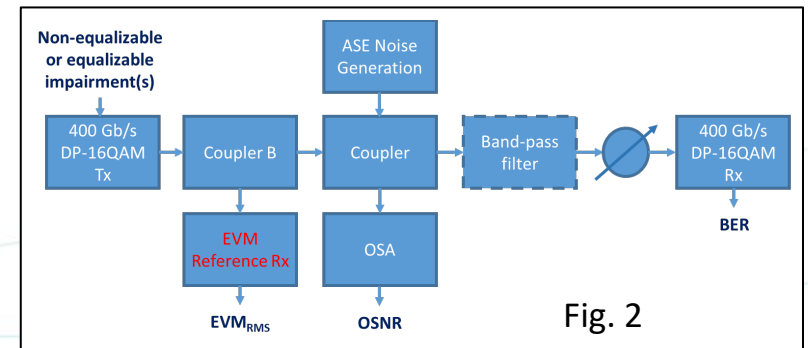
Non-equalizable or equalizable impairment(s)

400 Gb/s DP-16QAM Tx

Coupler B

ASE Noise Generation

Coupler

Band-pass filter

400 Gb/s DP-16QAM Rx

EVM Reference Rx

OSA

BER

EVM$_{RMS}$

OSNR

Fig. 2